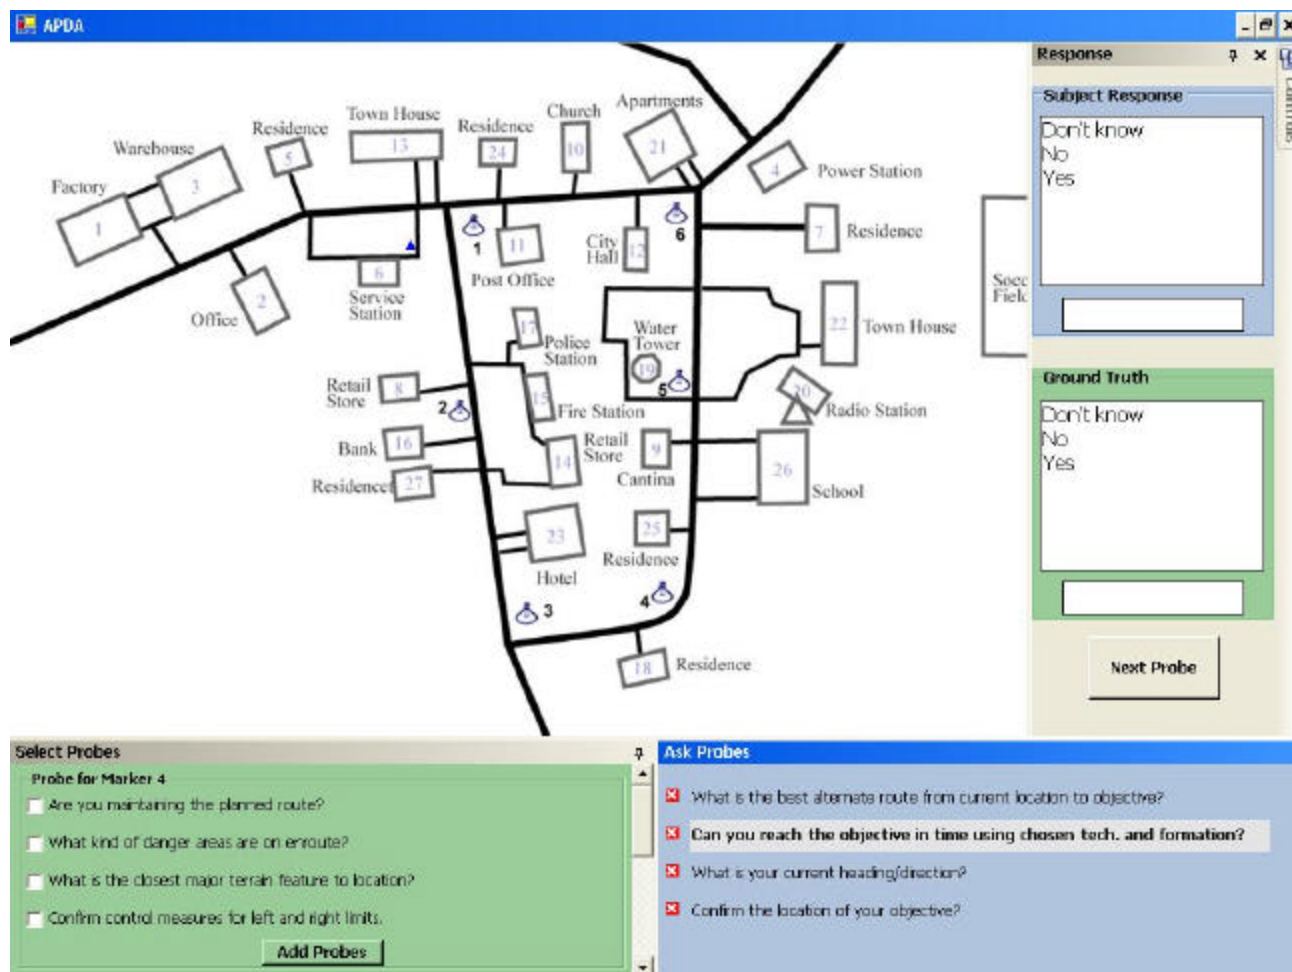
APDA

Factory 1
Warehouse 3
Residence 5
Town House 13
Residence 24
Church 10
Apartments 21
4 Power Station
Office 2
6 Service Station
1
11 Post Office
City Hall 12
6
7 Residence
Socc Fielc
17 Police Station
Water Tower
19
5
22 Town House
Retail Store 8
2
15 Fire Station
20 Radio Station
Bank 16
Residence 27
14
Retail Store
9
Cantina
26 School
23
Hotel
3
25
Residence
4
18 Residence

Response
Subject Response
Don't know
No
Yes

Ground Truth
Don't know
No
Yes

Next Probe

Select Probes
Probe for Marker 4
Are you maintaining the planned route?
What kind of danger areas are on enroute?
What is the closest major terrain feature to location?
Confirm control measures for left and right limits.
Add Probes

Ask Probes
What is the best alternate route from current location to objective?
Can you reach the objective in time using chosen tech. and formation?
What is your current heading/direction?
Confirm the location of your objective?